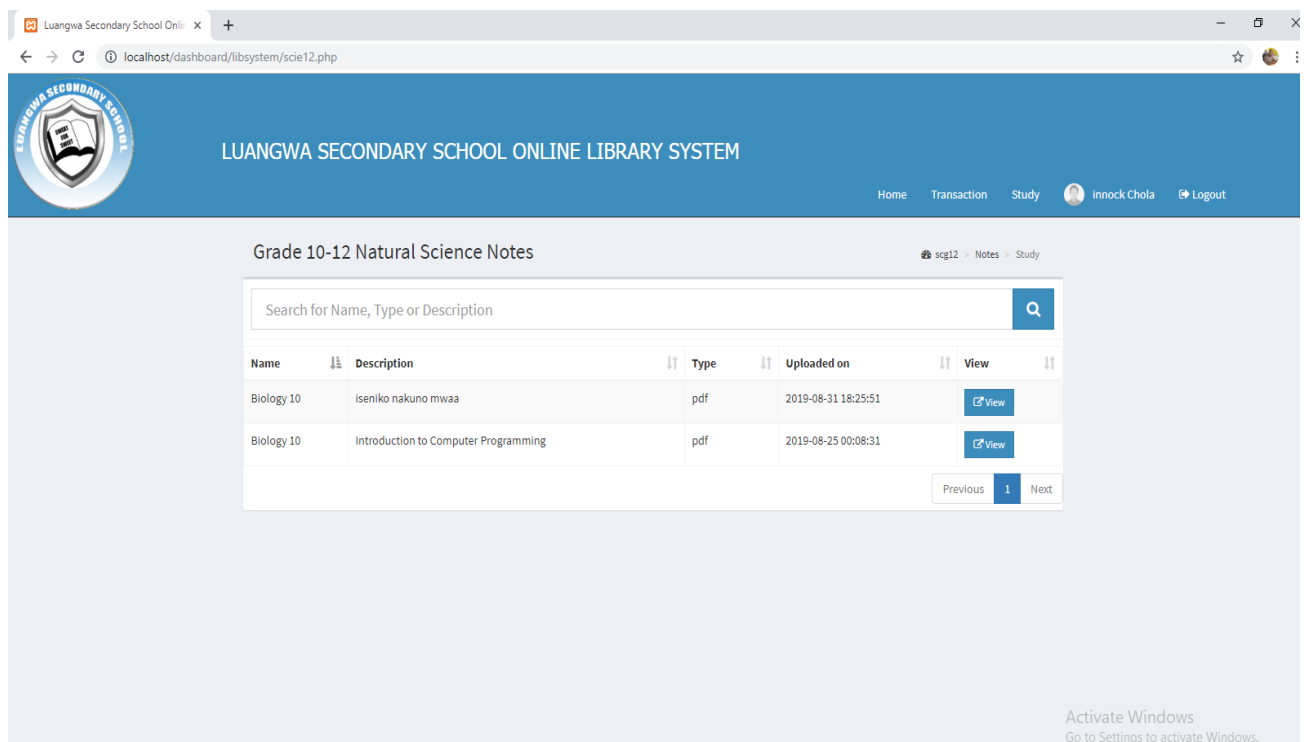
Luangwa Secondary School Onlir ×
+
localhost/dashboard/libsystem/scie12.php

LUANGWA SECONDARY SCHOOL
LUANGWA SECONDARY SCHOOL ONLINE LIBRARY SYSTEM

Home Transaction Study innock Chola Logout

Grade 10-12 Natural Science Notes

scg12 > Notes > Study

Search for Name, Type or Description

| Name | Description | Type | Uploaded on | View |
|---|---|---|---|---|
| Biology 10 | iseniko nakuno mwaa | pdf | 2019-08-31 18:25:51 | View |
| Biology 10 | Introduction to Computer Programming | pdf | 2019-08-25 00:08:31 | View |

Previous 1 Next

Activate Windows
Go to Settings to activate Windows.